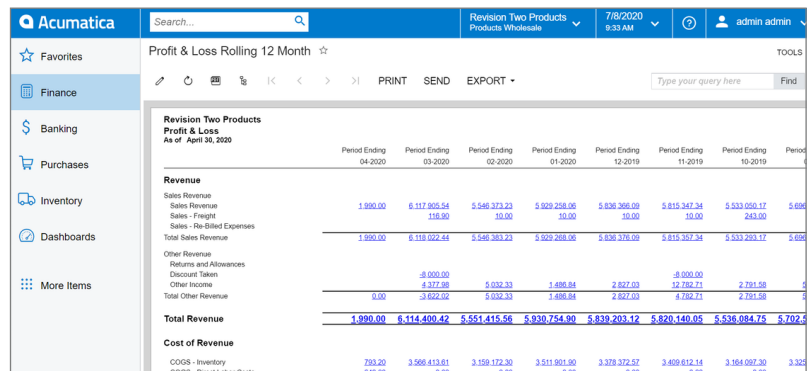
Acumatica

Search...

Revision Two Products
Products Wholesale

7/8/2020
9:33 AM

admin admin

Favorites

Finance

Banking

Purchases

Inventory

Dashboards

More Items

Profit & Loss Rolling 12 Month ☆

TOOLS

PRINT SEND EXPORT

Type your query here

Find

Revision Two Products
Profit & Loss
As of April 30, 2020

| | Period Ending 04-2020 | Period Ending 03-2020 | Period Ending 02-2020 | Period Ending 01-2020 | Period Ending 12-2019 | Period Ending 11-2019 | Period Ending 10-2019 | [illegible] |
|---|---|---|---|---|---|---|---|---|
| Revenue | | | | | | | | |
| Sales Revenue | | | | | | | | |
| Sales Revenue | 1,990.00 | 6,117,905.54 | 5,546,373.23 | 5,929,258.06 | 5,836,366.09 | 5,815,347.34 | 5,533,050.17 | 5,696 |
| Sales - Freight | | 116.90 | 10.00 | 10.00 | 10.00 | 10.00 | 243.00 | |
| Sales - Re-Billed Expenses | | | | | | | | |
| Total Sales Revenue | 1,990.00 | 6,118,022.44 | 5,546,383.23 | 5,929,268.06 | 5,836,376.09 | 5,815,357.34 | 5,533,293.17 | 5,696 |
| Other Revenue | | | | | | | | |
| Returns and Allowances | | | | | | | | |
| Discount Taken | | -8,000.00 | | | | -8,000.00 | | |
| Other Income | | 4,377.98 | 5,032.33 | 1,486.84 | 2,827.03 | 12,782.71 | 2,791.58 | |
| Total Other Revenue | 0.00 | -3,622.02 | 5,032.33 | 1,486.84 | 2,827.03 | 4,782.71 | 2,791.58 | |
| Total Revenue | 1,990.00 | 6,114,400.42 | 5,551,415.56 | 5,930,754.90 | 5,839,203.12 | 5,820,140.05 | 5,536,084.75 | 5,702.5 |
| Cost of Revenue | | | | | | | | |
| COGS - Inventory | 793.20 | 3,566,413.61 | 3,159,172.30 | 3,511,901.90 | 3,378,372.57 | 3,409,612.14 | 3,164,097.30 | 3,32 |